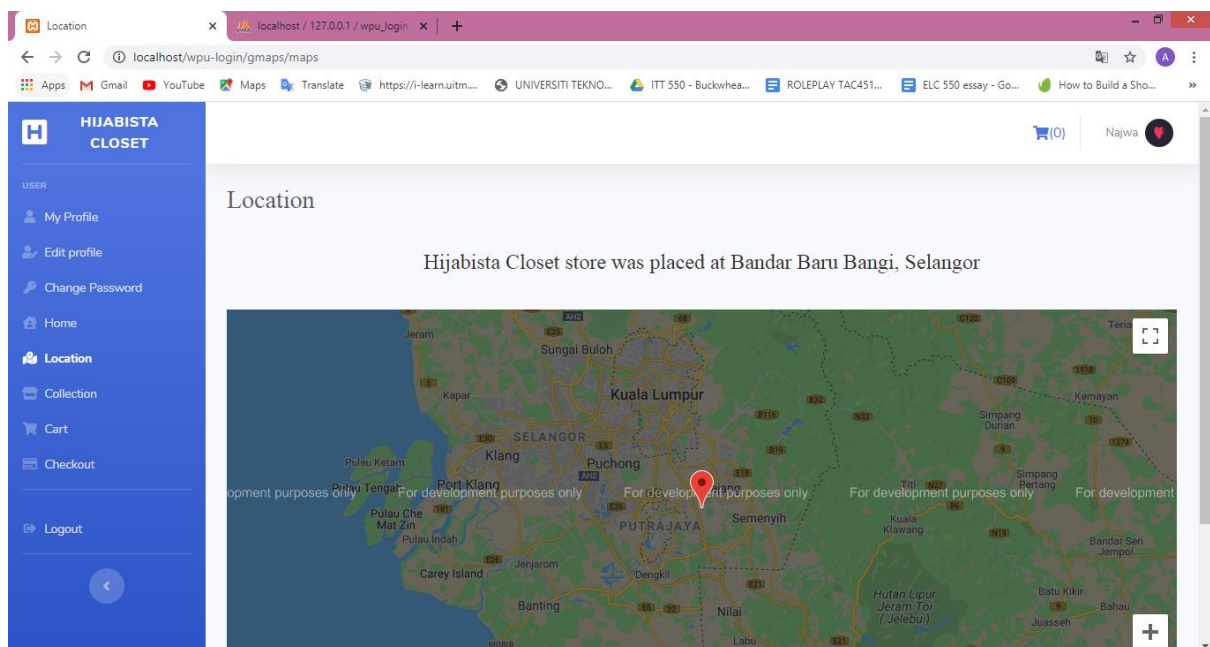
Location ×
localhost / 127.0.0.1 / wpu_login ×
+

localhost/wpu-login/gmaps/maps

Apps Gmail YouTube Maps Translate https://i-learn.uitm... UNIVERSITI TEKNO... ITT 550 - Buckwhea... ROLEPLAY TAC451... ELC 550 essay - Go... How to Build a Sho... »

HIJABISTA CLOSET

USER

My Profile

Edit profile

Change Password

Home

Location

Collection

Cart

Checkout

Logout

(0) Najwa

Location

Hijabista Closet store was placed at Bandar Baru Bangi, Selangor

Jeram Sungai Buloh Kuala Lumpur Kapar SELANGOR Klang Puchong Pulau Ketam Port Klang Pulau Tengah Pulau Che Mat Zin Pulau Indah PUTRAJAYA Semenyih Carey Island Jenjarom Dengkil Banting Nilai Labu Simpang Durian Simpang Pertang Titi Kuala Klawang Hutan Lipur Jeram Toi (Jelebu) Batu Kikir Bahau Juasseh Bandar Seri Jempol Kemayan Teria

opment purposes only For development purposes only For development purposes only For development purposes only For development

+